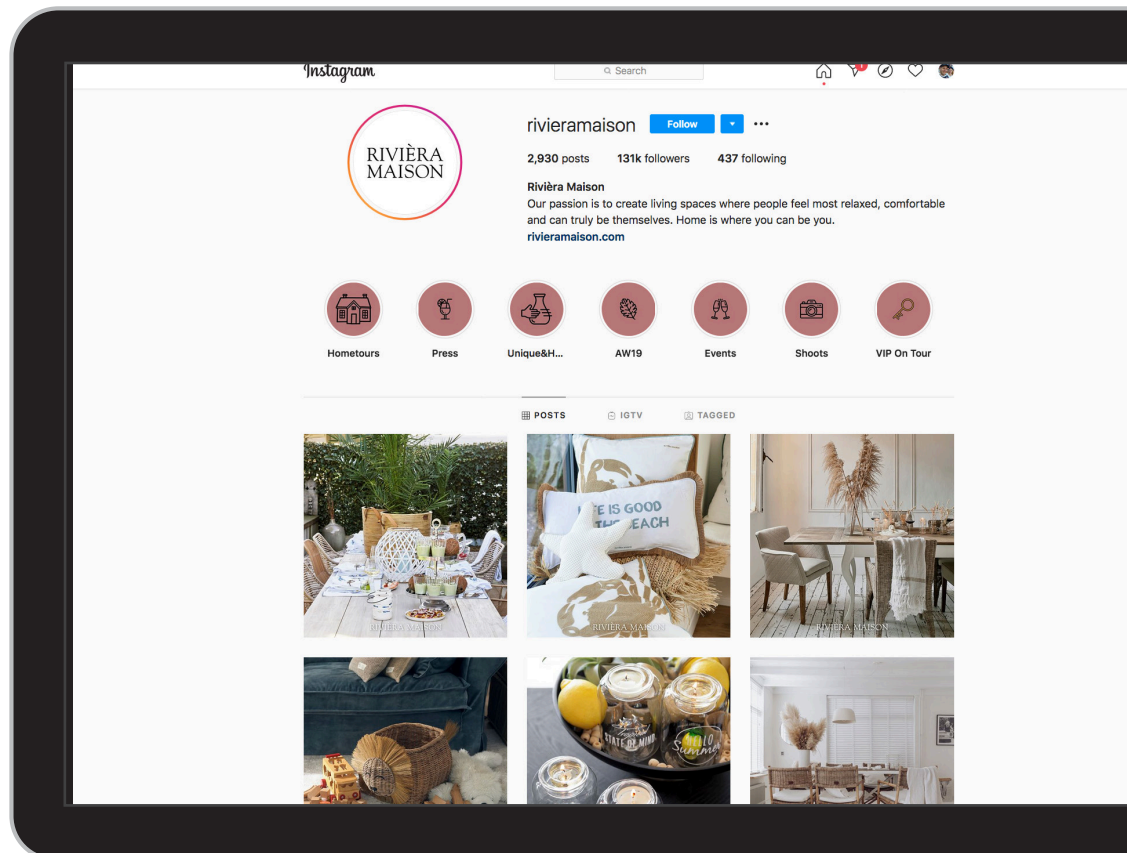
Instagram

Search

1

RIVIÈRA MAISON

rivieramaison Follow

2,930 posts 131k followers 437 following

Rivièra Maison
Our passion is to create living spaces where people feel most relaxed, comfortable and can truly be themselves. Home is where you can be you.
rivieramaison.com

Hometours Press Unique&H... AW19 Events Shoots VIP On Tour

POSTS IGTV TAGGED

RIVIÈRA MAISON

E IS GOOD
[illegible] EACH

RIVIÈRA MAISON

RIVIÈRA MAISON

STATE OF MIND

Summer